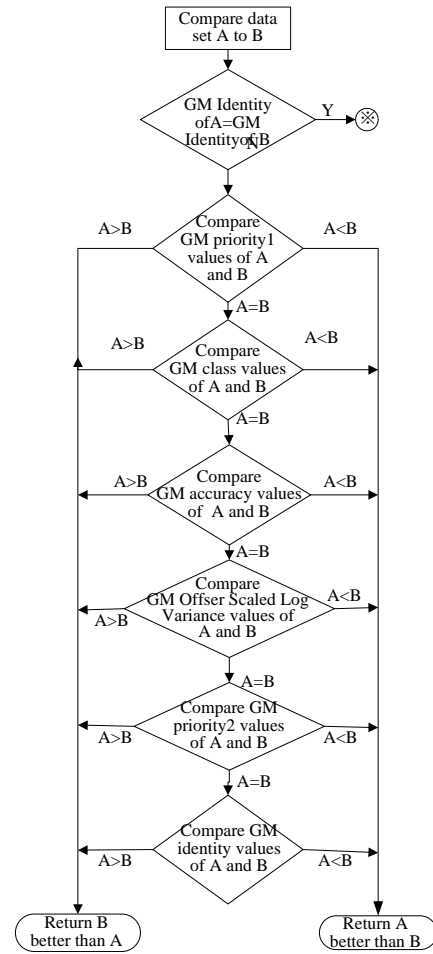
Compare data set A to B

GM Identity ofA=GM IdentityofB

Y

※

N

A>B

Compare GM priority1 values of A and B

A<B

A=B

A>B

Compare GM class values of A and B

A<B

A=B

A>B

Compare GM accuracy values of A and B

A<B

A=B

Compare GM Offser Scaled Log Variance values of A and B

A>B

A<B

A=B

Compare GM priority2 values of A and B

A>B

A<B

A=B

Compare GM identity values of A and B

A>B

A<B

Return B better than A

Return A better than B